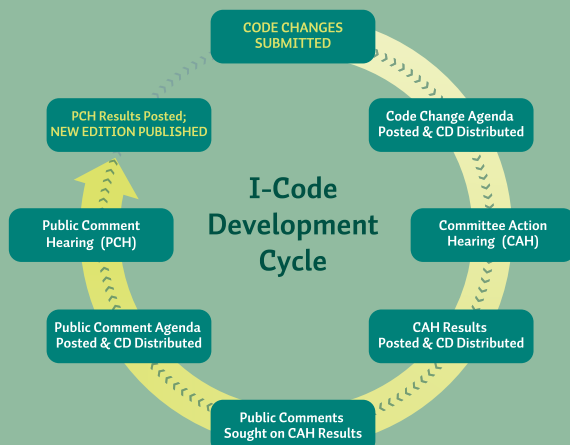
CODE CHANGES SUBMITTED

Code Change Agenda Posted & CD Distributed

Committee Action Hearing (CAH)

CAH Results Posted & CD Distributed

Public Comments Sought on CAH Results

Public Comment Agenda Posted & CD Distributed

Public Comment Hearing (PCH)

PCH Results Posted; NEW EDITION PUBLISHED

I-Code Development Cycle